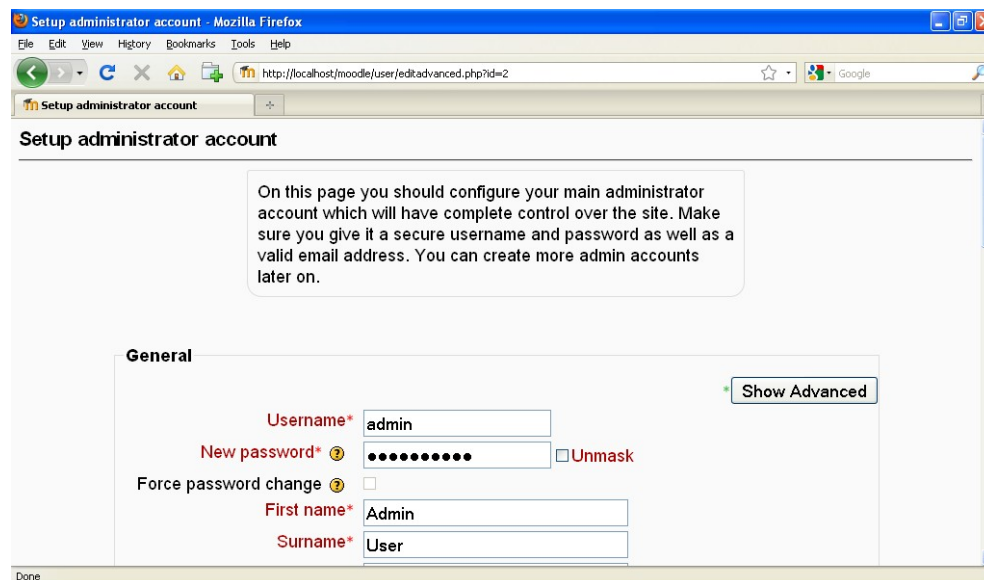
Setup administrator account - Mozilla Firefox

File Edit View History Bookmarks Tools Help

http://localhost/moodle/user/editadvanced.php?id=2

Google

Setup administrator account

Setup administrator account

On this page you should configure your main administrator account which will have complete control over the site. Make sure you give it a secure username and password as well as a valid email address. You can create more admin accounts later on.

General

* Show Advanced

Username* admin

New password* ●●●●●●●●●● Unmask

Force password change

First name* Admin

Surname* User

Done